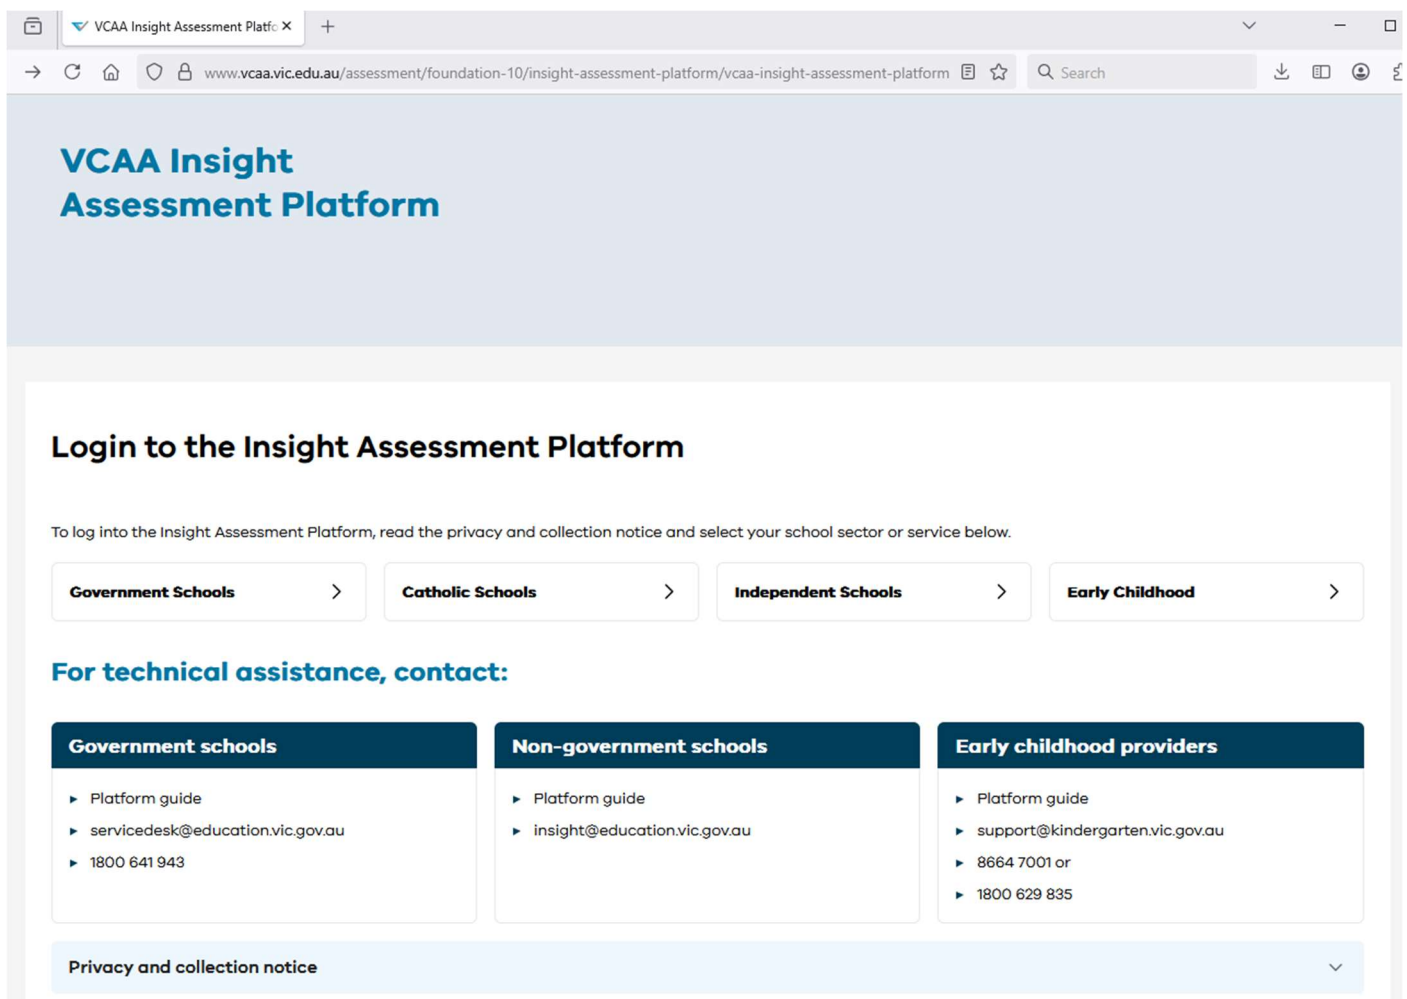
VCAA Insight Assessment Platfc ×

www.vcaa.vic.edu.au/assessment/foundation-10/insight-assessment-platform/vcaa-insight-assessment-platform

Search

VCAA Insight Assessment Platform

Login to the Insight Assessment Platform

To log into the Insight Assessment Platform, read the privacy and collection notice and select your school sector or service below.

Government Schools

Catholic Schools

Independent Schools

Early Childhood

For technical assistance, contact:

Government schools

- Platform guide
- servicedesk@education.vic.gov.au
- 1800 641 943

Non-government schools

- Platform guide
- insight@education.vic.gov.au

Early childhood providers

- Platform guide
- support@kindergarten.vic.gov.au
- 8664 7001 or
- 1800 629 835

Privacy and collection notice